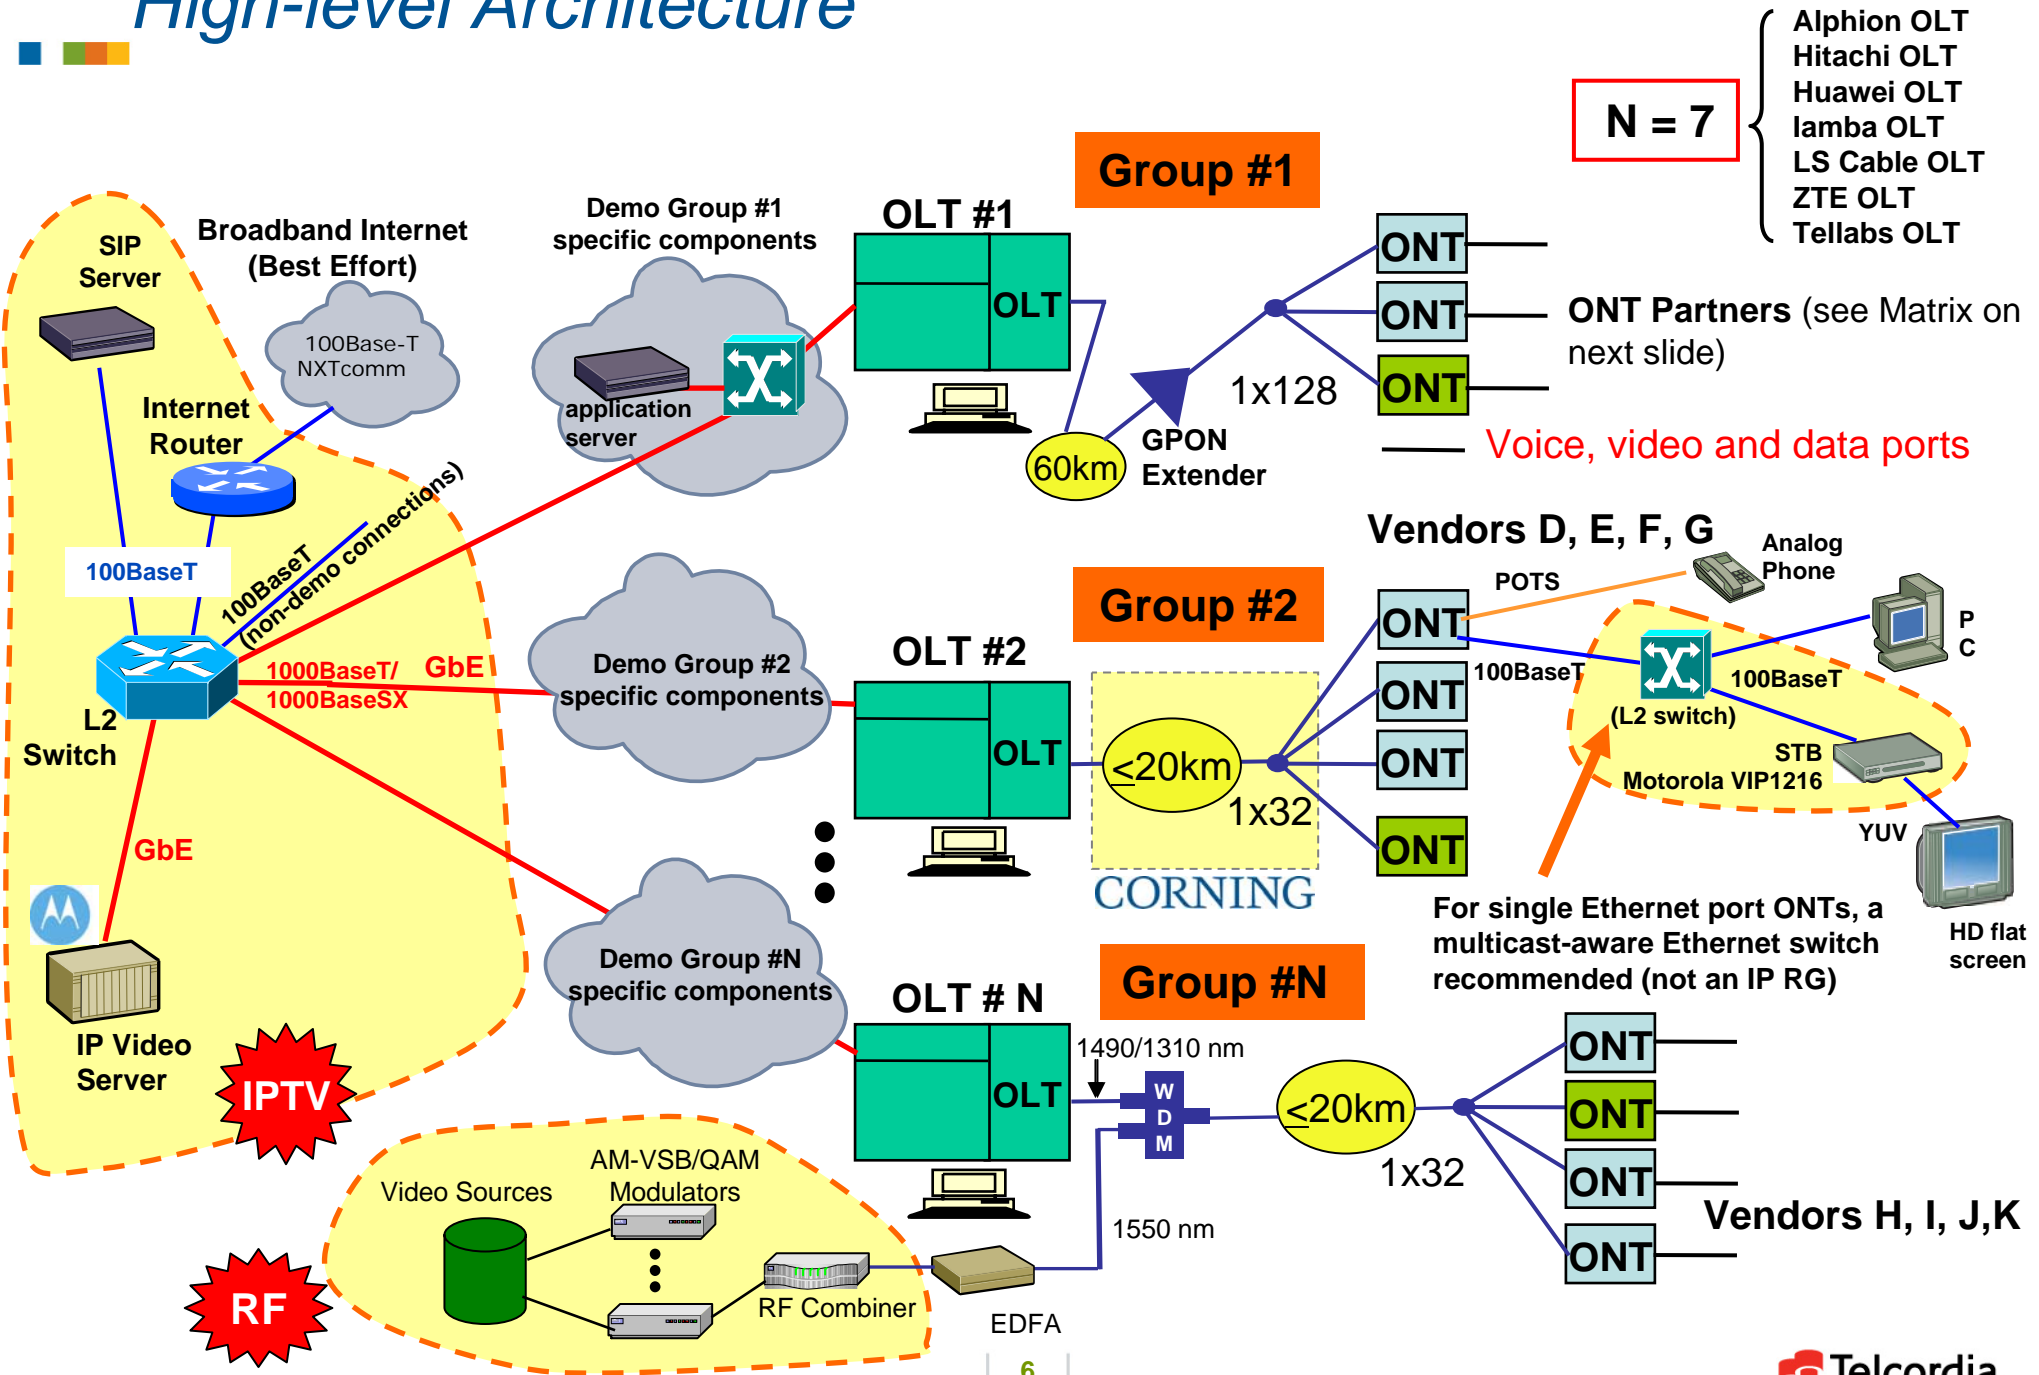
High-level Architecture

N = 7

Alphion OLT
Hitachi OLT
Huawei OLT
Iamba OLT
LS Cable OLT
ZTE OLT
Tellabs OLT

Group #1

SIP Server

Broadband Internet (Best Effort)

100Base-T NXTcomm

Demo Group #1 specific components

application server

OLT #1

OLT

ONT
ONT
ONT

ONT Partners (see Matrix on next slide)

1x128

60km

GPON Extender

Voice, video and data ports

Internet Router

100BaseT

100BaseT (non-demo connections)

L2 Switch

1000BaseT/ 1000BaseSX

GbE

Demo Group #2 specific components

OLT #2

OLT

Group #2

$\leq$20km

1x32

CORNING

Vendors D, E, F, G

POTS

Analog Phone

ONT
ONT
ONT
ONT

100BaseT

(L2 switch)

100BaseT

P C

STB Motorola VIP1216

YUV

HD flat screen

For single Ethernet port ONTs, a multicast-aware Ethernet switch recommended (not an IP RG)

GbE

IP Video Server

IPTV

Demo Group #N specific components

OLT # N

OLT

Group #N

1490/1310 nm

W D M

$\leq$20km

1x32

ONT
ONT
ONT
ONT

Vendors H, I, J,K

1550 nm

Video Sources

AM-VSB/QAM Modulators

RF Combiner

EDFA

RF

6

Telcordia